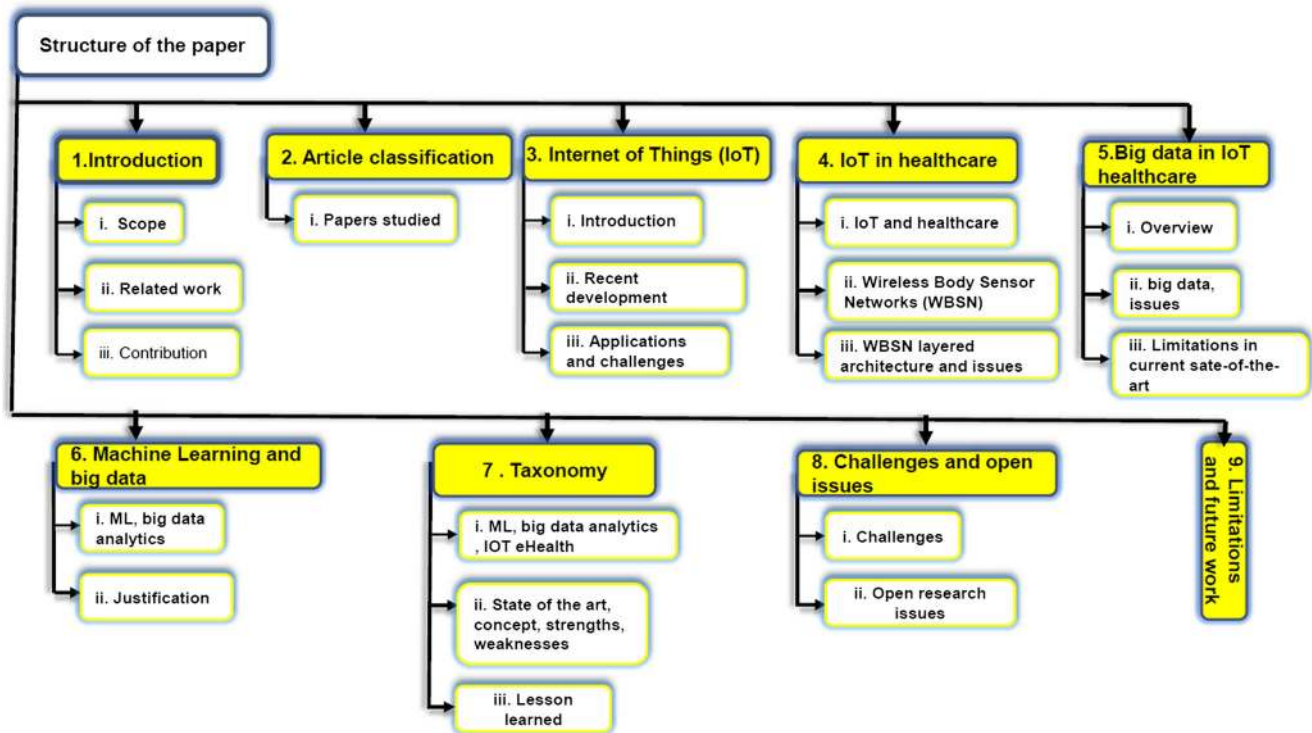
Structure of the paper

1.Introduction

i. Scope

ii. Related work

iii. Contribution

2. Article classification

i. Papers studied

3. Internet of Things (IoT)

i. Introduction

ii. Recent development

iii. Applications and challenges

4. IoT in healthcare

i. IoT and healthcare

ii. Wireless Body Sensor Networks (WBSN)

iii. WBSN layered architecture and issues

5.Big data in IoT healthcare

i. Overview

ii. big data, issues

iii. Limitations in current sate-of-the-art

6. Machine Learning and big data

i. ML, big data analytics

ii. Justification

7 . Taxonomy

i. ML, big data analytics , IOT eHealth

ii. State of the art, concept, strengths, weaknesses

iii. Lesson learned

8. Challenges and open issues

i. Challenges

ii. Open research issues

9. Limitations and future work